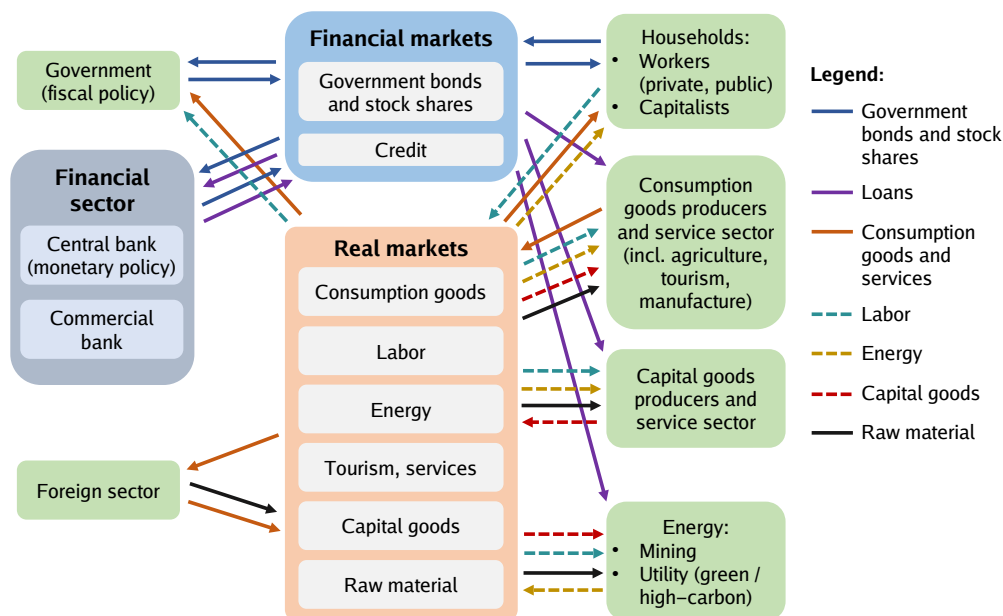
Government (fiscal policy)

Financial markets

Government bonds and stock shares

Credit

Households:
• Workers (private, public)
• Capitalists

Legend:
Government bonds and stock shares
Loans
Consumption goods and services
Labor
Energy
Capital goods
Raw material

Financial sector

Central bank (monetary policy)

Commercial bank

Real markets

Consumption goods

Labor

Energy

Tourism, services

Capital goods

Raw material

Consumption goods producers and service sector (incl. agriculture, tourism, manufacture)

Capital goods producers and service sector

Foreign sector

Energy:
• Mining
• Utility (green / high–carbon)